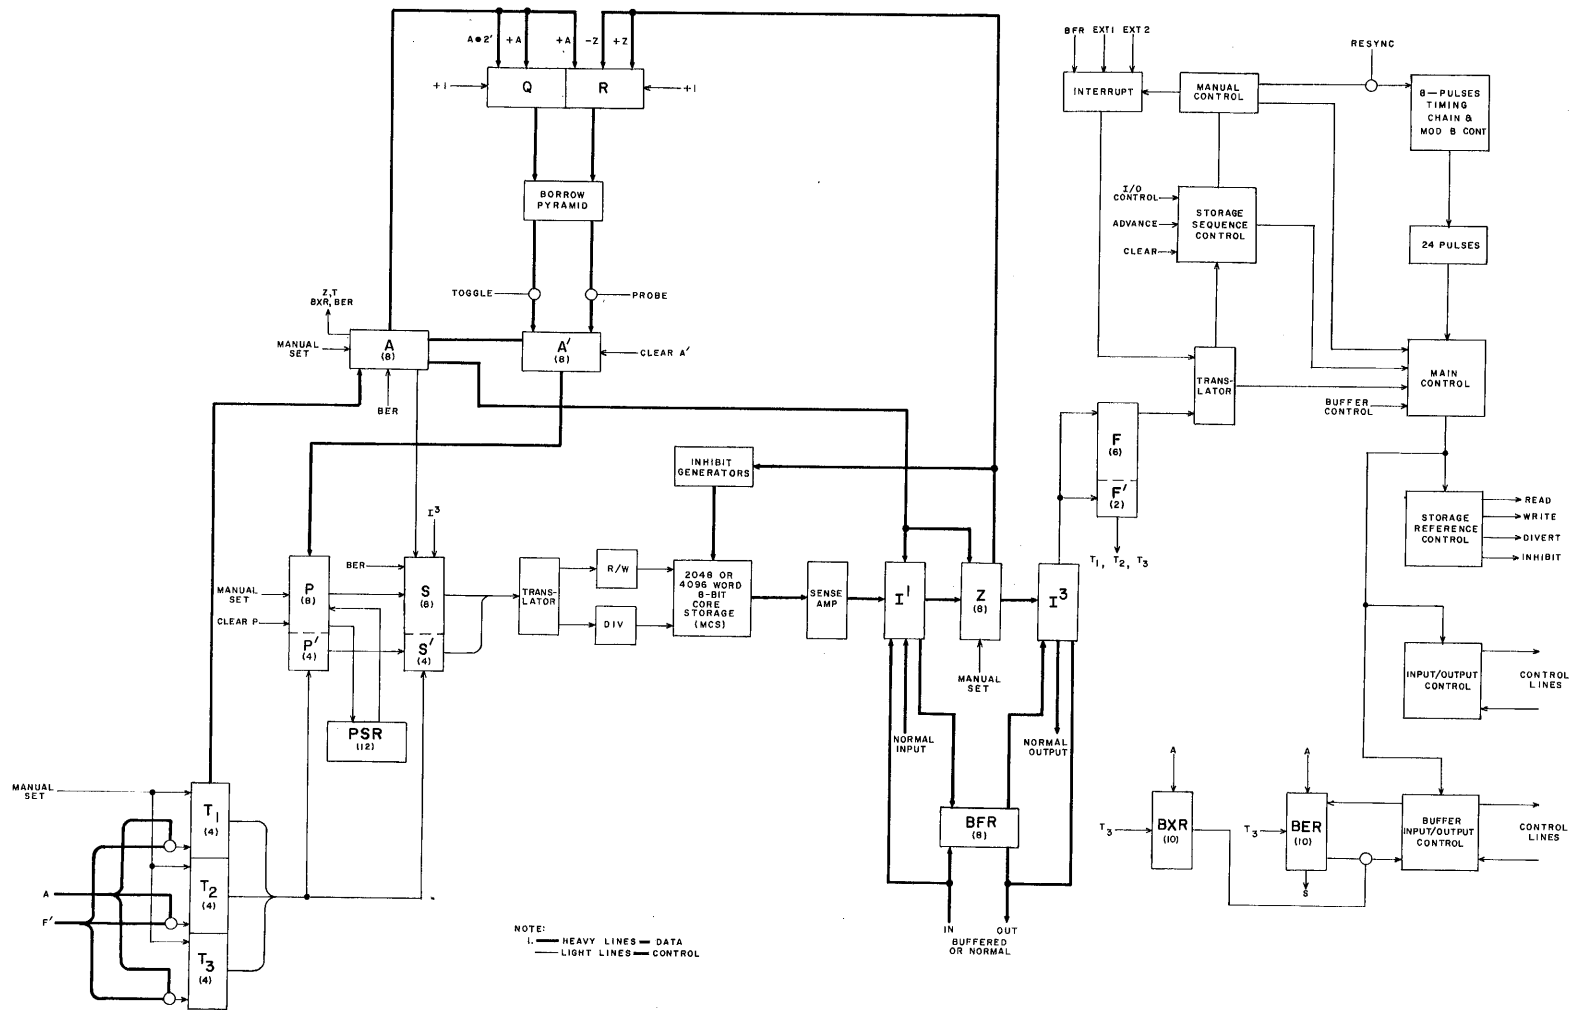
A●2′ +A +A −Z +Z

+1 Q R +1

BORROW PYRAMID

TOGGLE PROBE

Z,T BXR, BER

MANUAL SET A (8) A′ (8) CLEAR A′

BER

INHIBIT GENERATORS

$I^3$

MANUAL SET P (8) BER S (8)

CLEAR P P′ (4) S′ (4)

TRANSLATOR R/W DIV

2048 OR 4096 WORD 8-BIT CORE STORAGE (MCS)

SENSE AMP $I^1$ Z (8) $I^3$

MANUAL SET

PSR (12)

NORMAL INPUT NORMAL OUTPUT

BFR (8)

IN OUT BUFFERED OR NORMAL

MANUAL SET

$T_1$ (4)

$T_2$ (4)

$T_3$ (4)

A

F′

NOTE:
1. HEAVY LINES — DATA
LIGHT LINES — CONTROL

BFR EXT1 EXT2

INTERRUPT MANUAL CONTROL RESYNC

8-PULSES TIMING CHAIN & MOD 8 CONT

I/O CONTROL

ADVANCE STORAGE SEQUENCE CONTROL

CLEAR

24 PULSES

TRANSLATOR

MAIN CONTROL

BUFFER CONTROL

F (6)

F′ (2)

$T_1$, $T_2$, $T_3$

STORAGE REFERENCE CONTROL READ WRITE DIVERT INHIBIT

INPUT/OUTPUT CONTROL CONTROL LINES

A A

$T_3$ BXR (10) $T_3$ BER (10) S

BUFFER INPUT/OUTPUT CONTROL CONTROL LINES